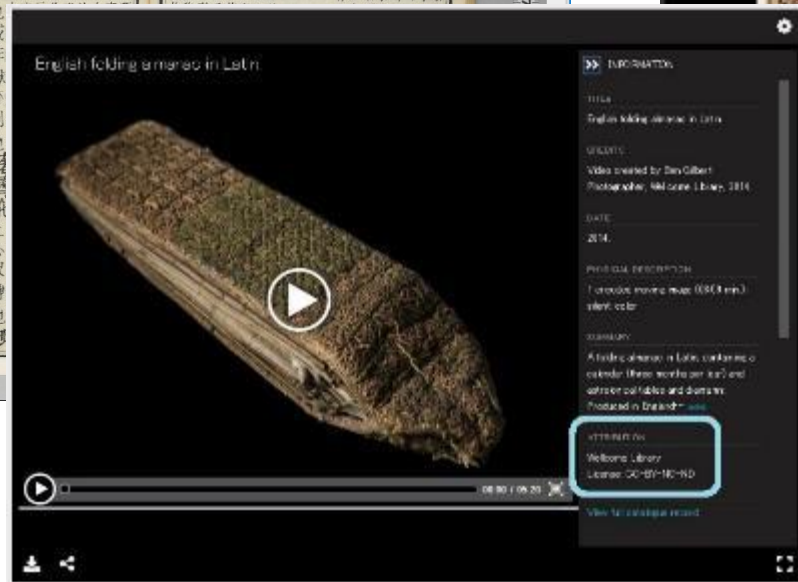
English folding almanac in Latin

INFORMATION

TITLE

English folding almanac in Latin.

CREDITS

Video created by Ben Gilbert Photographer, Wellcome Library, 2014.

DATE

2014.

PHYSICAL DESCRIPTION

1 encoded moving image (00:0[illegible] min.) : silent, color

SUMMARY

A folding almanac in Latin, containing a calendar (three months per leaf) and astronomical tables and diagrams. Produced in England... more

ATTRIBUTION

Wellcome Library

License: CC-BY-NC-ND

View full catalogue record

00:00 / 05:20